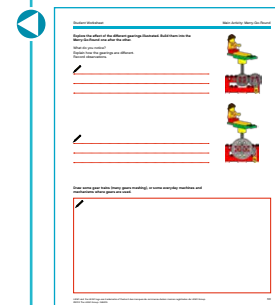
Student Worksheet

Main Activity: Merry-Go-Round

Explore the effect of the different gearings illustrated. Build them into the Merry-Go-Round one after the other.

What do you notice?
Explain how the gearings are different.
Record observations.

Draw some gear trains (many gears meshing), or some everyday machines and mechanisms where gears are used.

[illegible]

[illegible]